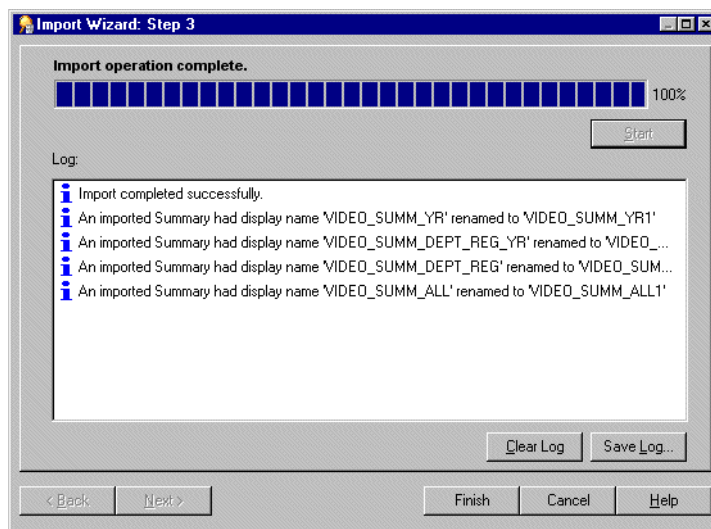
Import Wizard: Step 3

Import operation complete.

100%

Start

Log:

Import completed successfully.
An imported Summary had display name 'VIDEO_SUMM_YR' renamed to 'VIDEO_SUMM_YR1'
An imported Summary had display name 'VIDEO_SUMM_DEPT_REG_YR' renamed to 'VIDEO_...
An imported Summary had display name 'VIDEO_SUMM_DEPT_REG' renamed to 'VIDEO_SUM...
An imported Summary had display name 'VIDEO_SUMM_ALL' renamed to 'VIDEO_SUMM_ALL1'

Clear Log
Save Log...

< Back
Next >
Finish
Cancel
Help